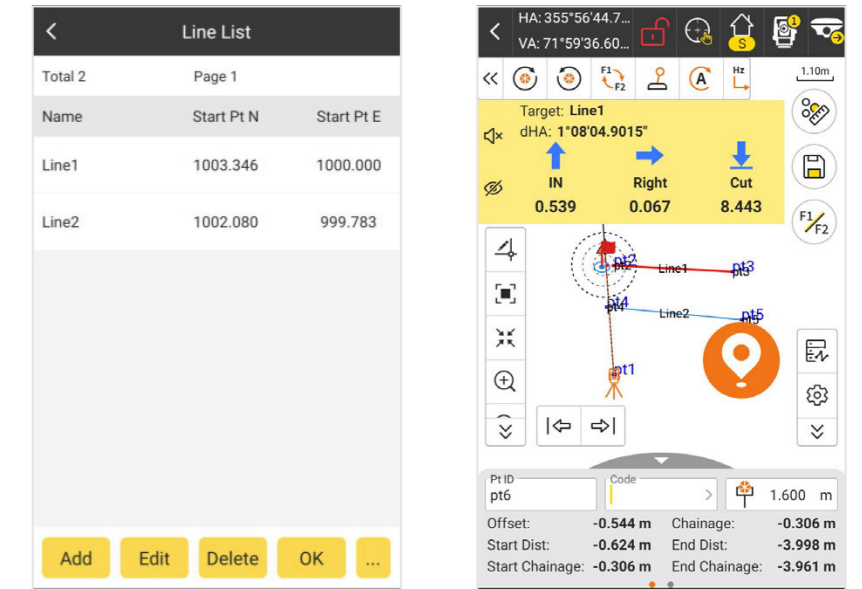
Line List

Total 2 Page 1

| Name | Start Pt N | Start Pt E |
|---|---|---|
| Line1 | 1003.346 | 1000.000 |
| Line2 | 1002.080 | 999.783 |

Add Edit Delete OK ...

HA: 355°56'44.7...
VA: 71°59'36.60...

S

1

F1 F2

A

Hz

1.10m

Target: Line1
dHA: 1°08'04.9015"

IN 0.539
Right 0.067
Cut 8.443

F1/F2

pt2
pt2
Line1
pt3
pt3
pt4
pt4
Line2
pt5
pt5
pt1

Pt ID
pt6

Code

1.600 m

Offset: -0.544 m Chainage: -0.306 m
Start Dist: -0.624 m End Dist: -3.998 m
Start Chainage: -0.306 m End Chainage: -3.961 m